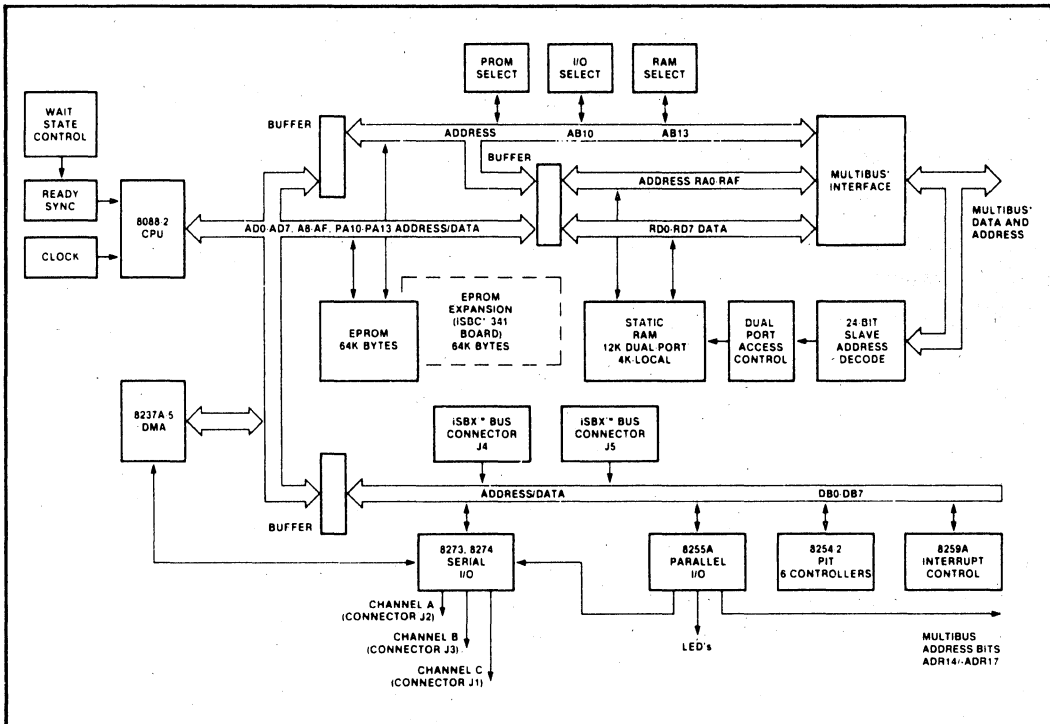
PROM SELECT

I/O SELECT

RAM SELECT

WAIT STATE CONTROL

BUFFER

ADDRESS

AB10

AB13

MULTIBUS' INTERFACE

READY SYNC

8088-2 CPU

BUFFER

ADDRESS RA0-RAF

MULTIBUS' DATA AND ADDRESS

CLOCK

AD0-AD7, A8-AF, PA10-PA13 ADDRESS/DATA

RD0-RD7 DATA

EPROM 64K BYTES

EPROM EXPANSION (iSBC' 341 BOARD) 64K BYTES

STATIC RAM 12K DUAL PORT 4K-LOCAL

DUAL PORT ACCESS CONTROL

24-BIT SLAVE ADDRESS DECODE

8237A-5 DMA

iSBX'" BUS CONNECTOR J4

iSBX'" BUS CONNECTOR J5

ADDRESS/DATA

DB0-DB7

BUFFER

8273, 8274 SERIAL I/O

8255A PARALLEL I/O

8254-2 PIT 6 CONTROLLERS

8259A INTERRUPT CONTROL

CHANNEL A (CONNECTOR J2)

CHANNEL B (CONNECTOR J3)

CHANNEL C (CONNECTOR J1)

LED's

MULTIBUS ADDRESS BITS ADR14/-ADR17